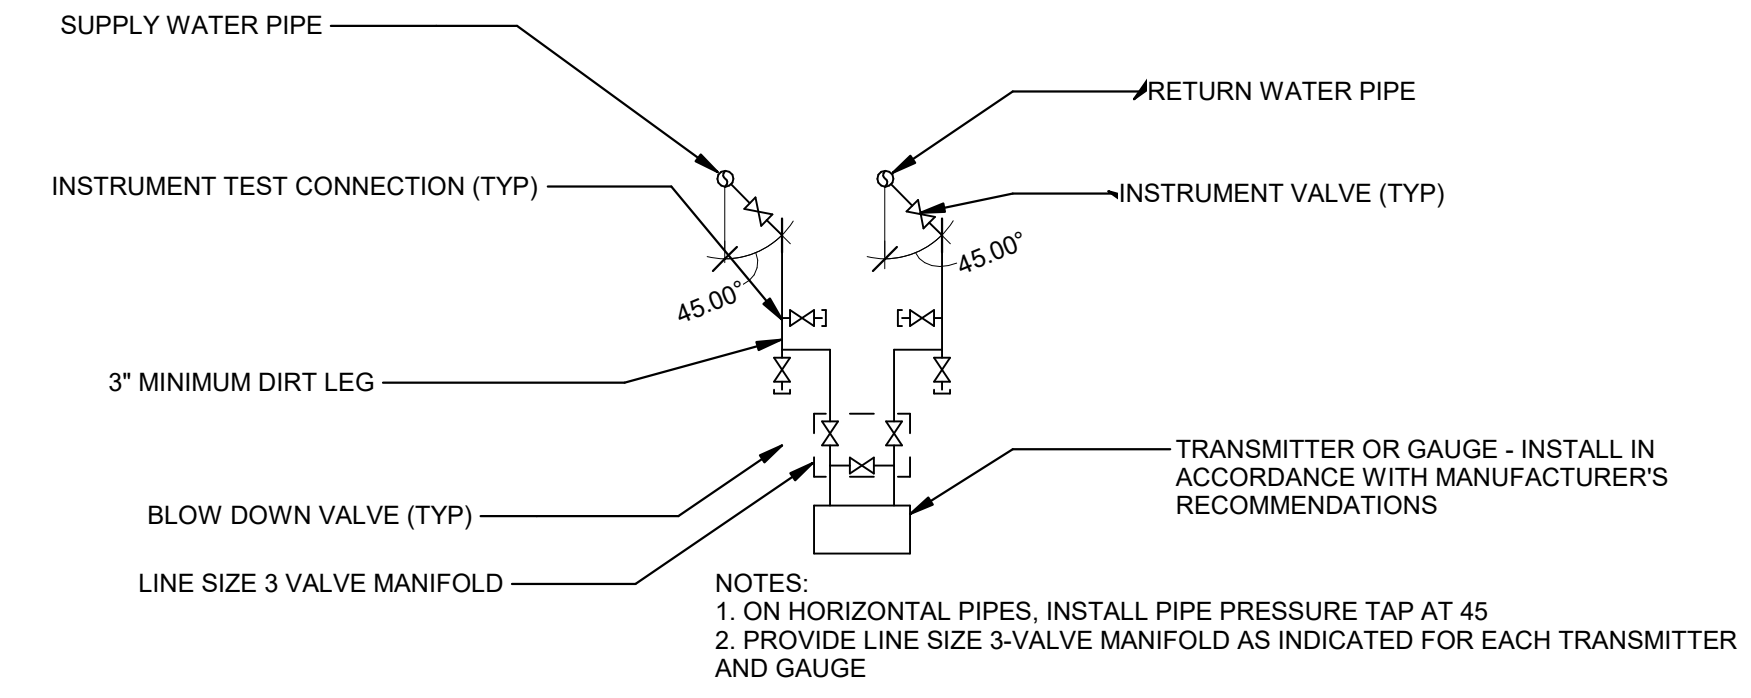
SUPPLY WATER PIPE

RETURN WATER PIPE

INSTRUMENT TEST CONNECTION (TYP)

INSTRUMENT VALVE (TYP)

45.00°

45.00°

3" MINIMUM DIRT LEG

TRANSMITTER OR GAUGE - INSTALL IN ACCORDANCE WITH MANUFACTURER'S RECOMMENDATIONS

BLOW DOWN VALVE (TYP)

LINE SIZE 3 VALVE MANIFOLD

NOTES:
1. ON HORIZONTAL PIPES, INSTALL PIPE PRESSURE TAP AT 45
2. PROVIDE LINE SIZE 3-VALVE MANIFOLD AS INDICATED FOR EACH TRANSMITTER AND GAUGE